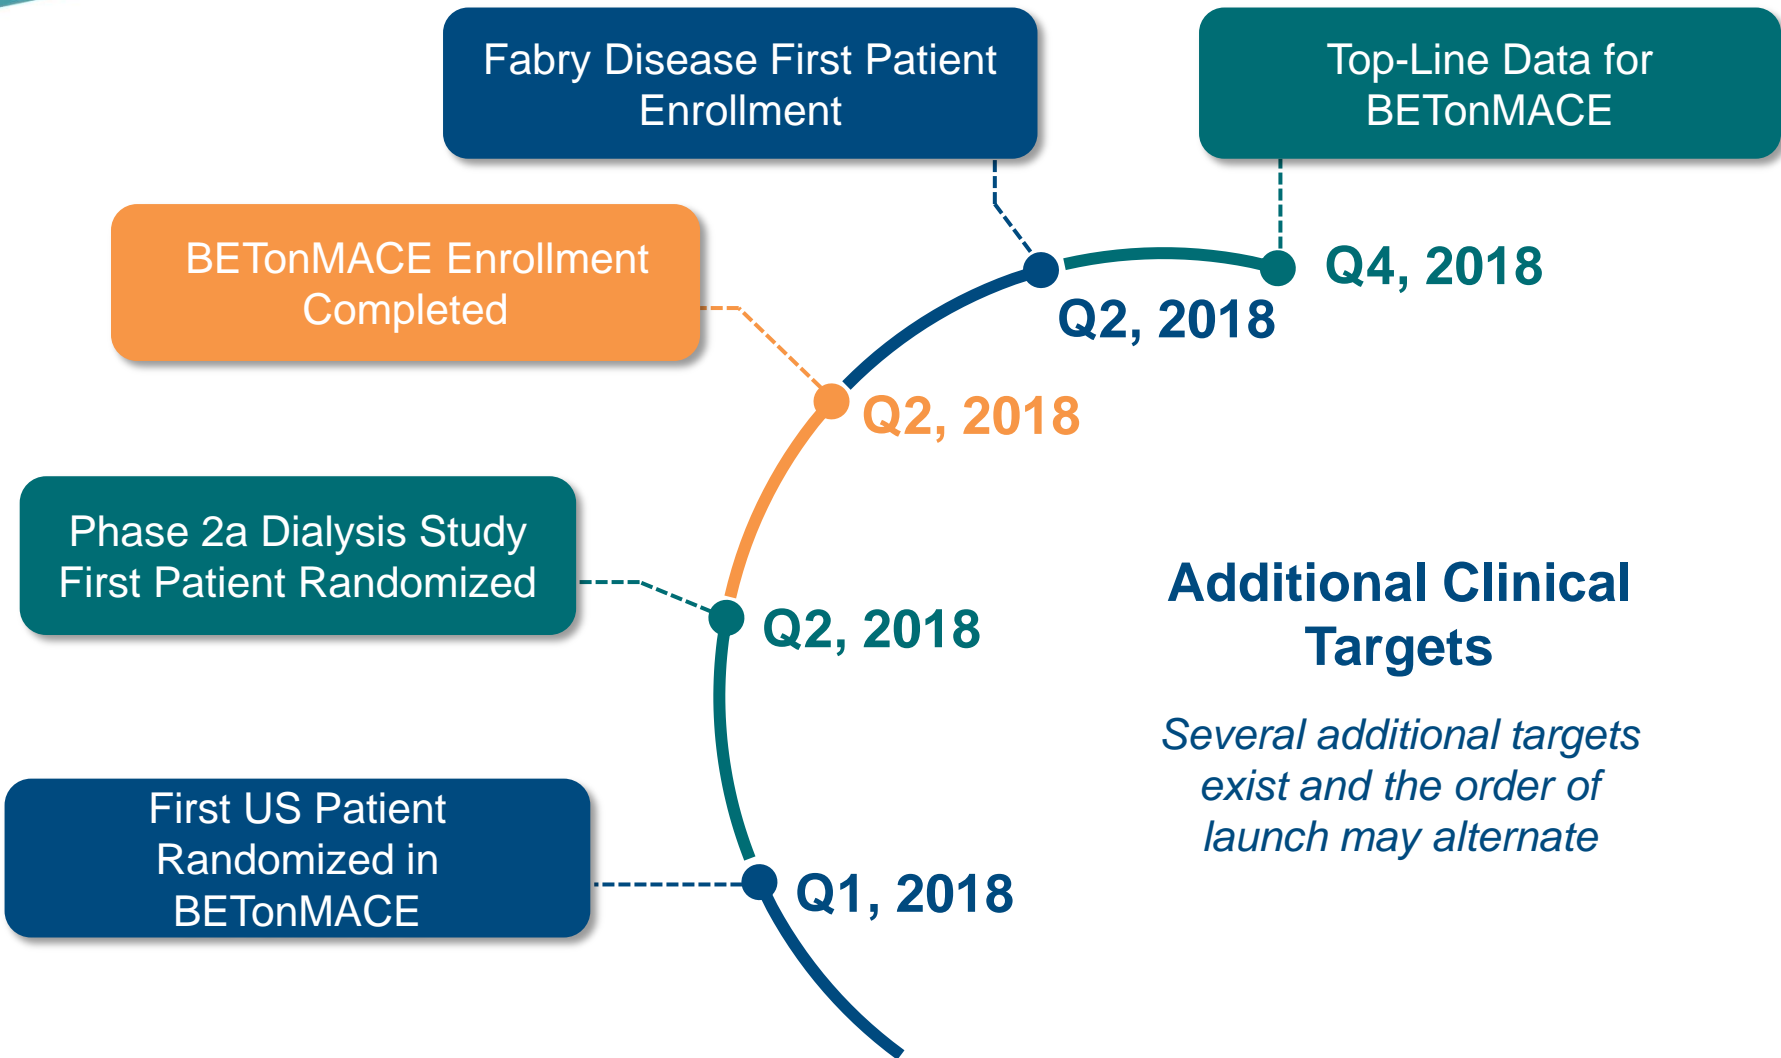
Fabry Disease First Patient Enrollment

Top-Line Data for BETonMACE

BETonMACE Enrollment Completed

Q4, 2018

Q2, 2018

Q2, 2018

Phase 2a Dialysis Study First Patient Randomized

Q2, 2018

Additional Clinical Targets

Several additional targets exist and the order of launch may alternate

First US Patient Randomized in BETonMACE

Q1, 2018